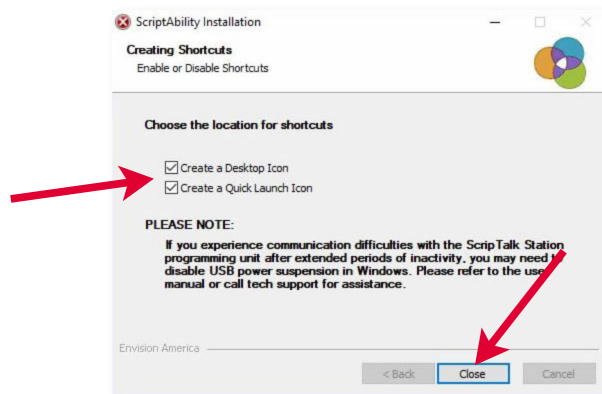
ScriptAbility Installation

Creating Shortcuts
Enable or Disable Shortcuts

Choose the location for shortcuts

Create a Desktop Icon
Create a Quick Launch Icon

PLEASE NOTE:
If you experience communication difficulties with the ScripTalk Station programming unit after extended periods of inactivity, you may need t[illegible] disable USB power suspension in Windows. Please refer to the use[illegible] manual or call tech support for assistance.

Envision America

< Back
Close
Cancel